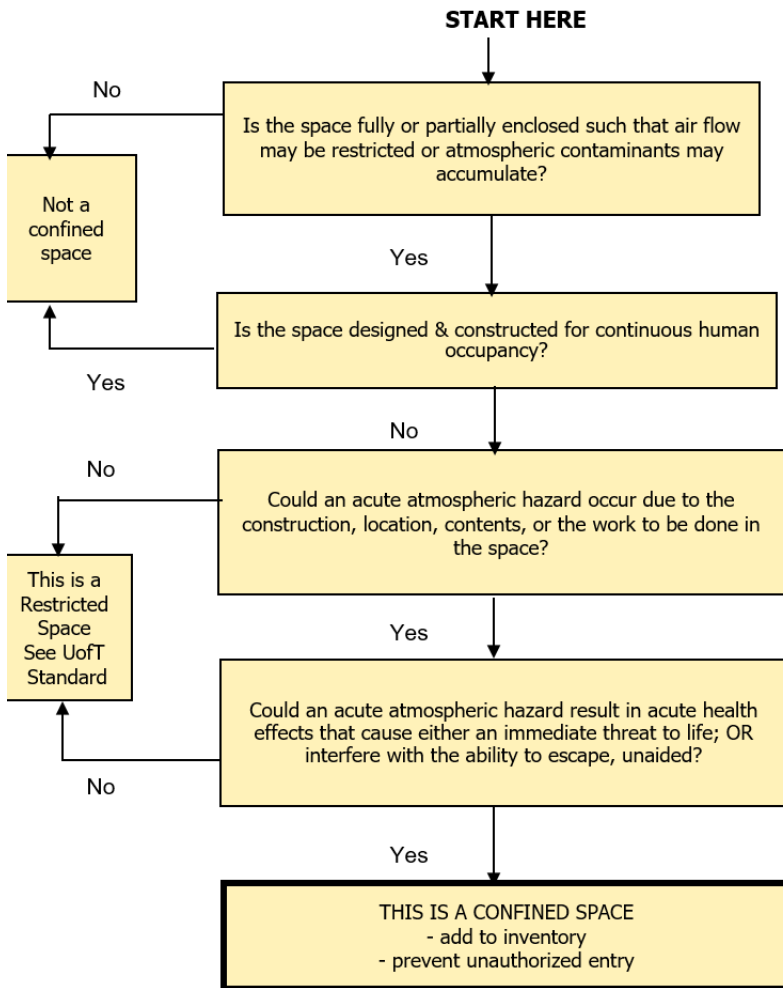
START HERE

Is the space fully or partially enclosed such that air flow may be restricted or atmospheric contaminants may accumulate?

No

Not a confined space

Yes

Is the space designed & constructed for continuous human occupancy?

Yes

No

Could an acute atmospheric hazard occur due to the construction, location, contents, or the work to be done in the space?

No

This is a Restricted Space See UofT Standard

Yes

Could an acute atmospheric hazard result in acute health effects that cause either an immediate threat to life; OR interfere with the ability to escape, unaided?

No

Yes

THIS IS A CONFINED SPACE
- add to inventory
- prevent unauthorized entry